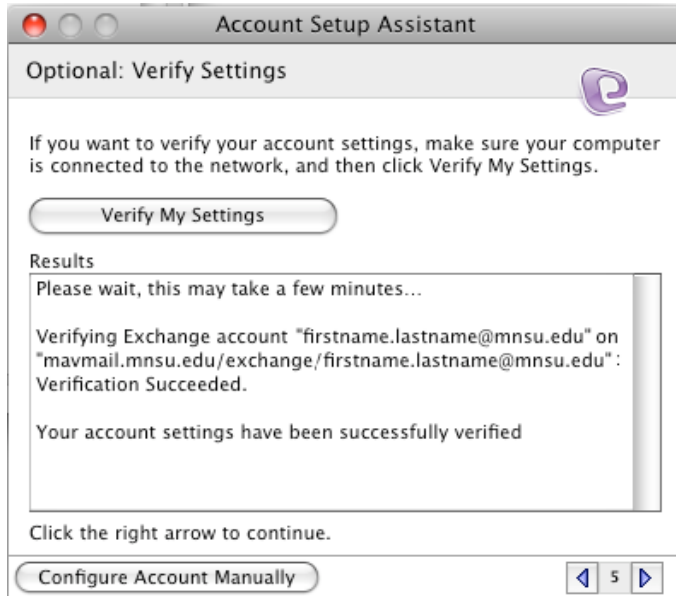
Account Setup Assistant

Optional: Verify Settings

If you want to verify your account settings, make sure your computer is connected to the network, and then click Verify My Settings.

Verify My Settings

Results

Please wait, this may take a few minutes...

Verifying Exchange account "firstname.lastname@mnsu.edu" on "mavmail.mnsu.edu/exchange/firstname.lastname@mnsu.edu" : Verification Succeeded.

Your account settings have been successfully verified

Click the right arrow to continue.

Configure Account Manually

5